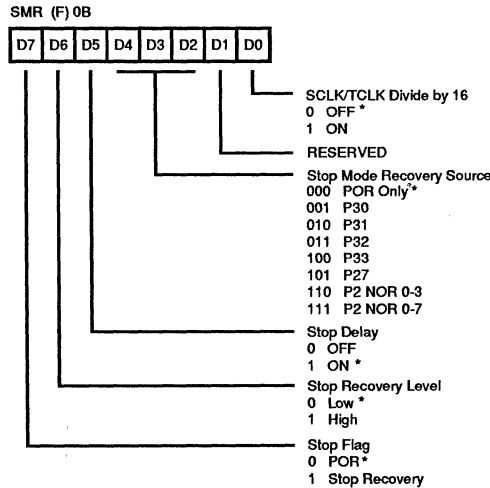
SMR (F) 0B

| D7 | D6 | D5 | D4 | D3 | D2 | D1 | D0 |
|---|---|---|---|---|---|---|---|

SCLK/TCLK Divide by 16
0 OFF *
1 ON

RESERVED

Stop Mode Recovery Source
000 POR Only *
001 P30
010 P31
011 P32
100 P33
101 P27
110 P2 NOR 0-3
111 P2 NOR 0-7

Stop Delay
0 OFF
1 ON *

Stop Recovery Level
0 Low *
1 High

Stop Flag
0 POR *
1 Stop Recovery